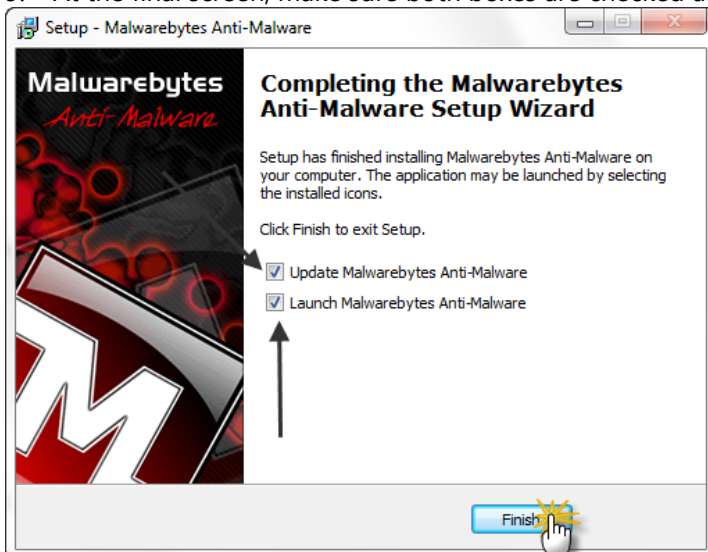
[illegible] At the final screen, make sure both boxes are checked a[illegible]

Setup - Malwarebytes Anti-Malware

Malwarebytes
Anti-Malware

Completing the Malwarebytes Anti-Malware Setup Wizard

Setup has finished installing Malwarebytes Anti-Malware on your computer. The application may be launched by selecting the installed icons.

Click Finish to exit Setup.

Update Malwarebytes Anti-Malware

Launch Malwarebytes Anti-Malware

Finish